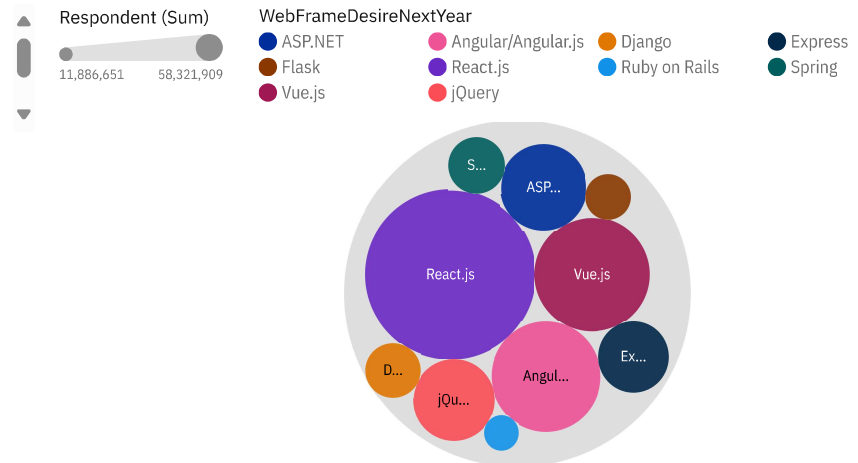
Respondent (Sum)

11,886,651 58,321,909

WebFrameDesireNextYear

ASP.NET
Angular/Angular.js
Django
Express
Flask
React.js
Ruby on Rails
Spring
Vue.js
jQuery

S...
ASP...
React.js
Vue.js
Ex...
D...
Angul...
jQu...